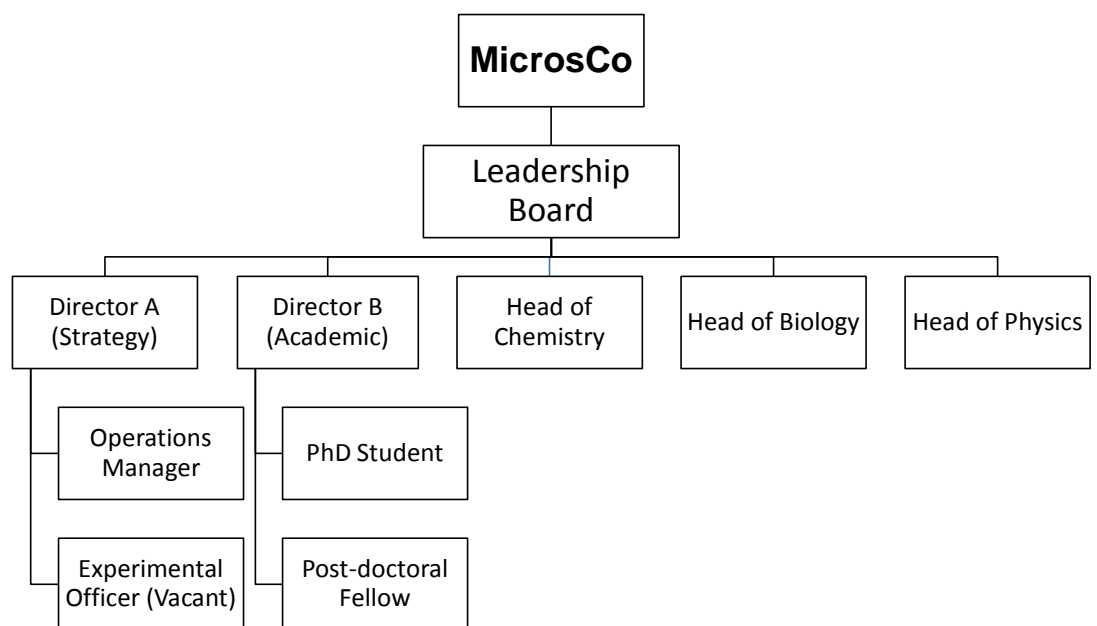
MicrosCo

Leadership Board

Director A (Strategy)

Director B (Academic)

Head of Chemistry

Head of Biology

Head of Physics

Operations Manager

Experimental Officer (Vacant)

PhD Student

Post-doctoral Fellow